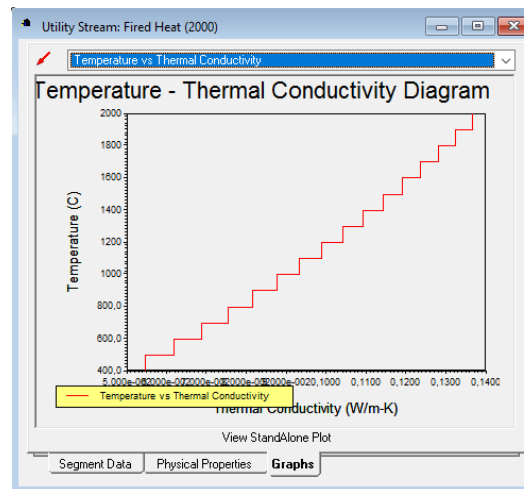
Utility Stream: Fired Heat (2000)

Temperature vs Thermal Conductivity

Temperature - Thermal Conductivity Diagram

2000
1800
1600
1400
1200
1000
800,0
600,0
400,0

Temperature (C)

5,000e-00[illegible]2000e-0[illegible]2000e-0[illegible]2000e-0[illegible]2000e-00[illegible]20,1000 0,1100 0,1200 0,1300 0,1400

Temperature vs Thermal Conductivity

Thermal Conductivity (W/m-K)

View StandAlone Plot

Segment Data | Physical Properties | Graphs